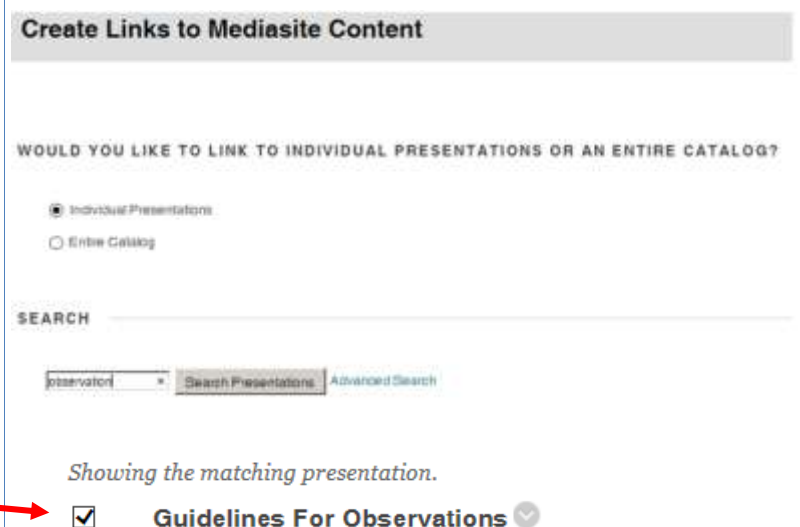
Create Links to Mediasite Content

WOULD YOU LIKE TO LINK TO INDIVIDUAL PRESENTATIONS OR AN ENTIRE CATALOG?

Individual Presentations

Entire Catalog

SEARCH

observation ×

Search Presentations

Advanced Search

Showing the matching presentation.

Guidelines For Observations